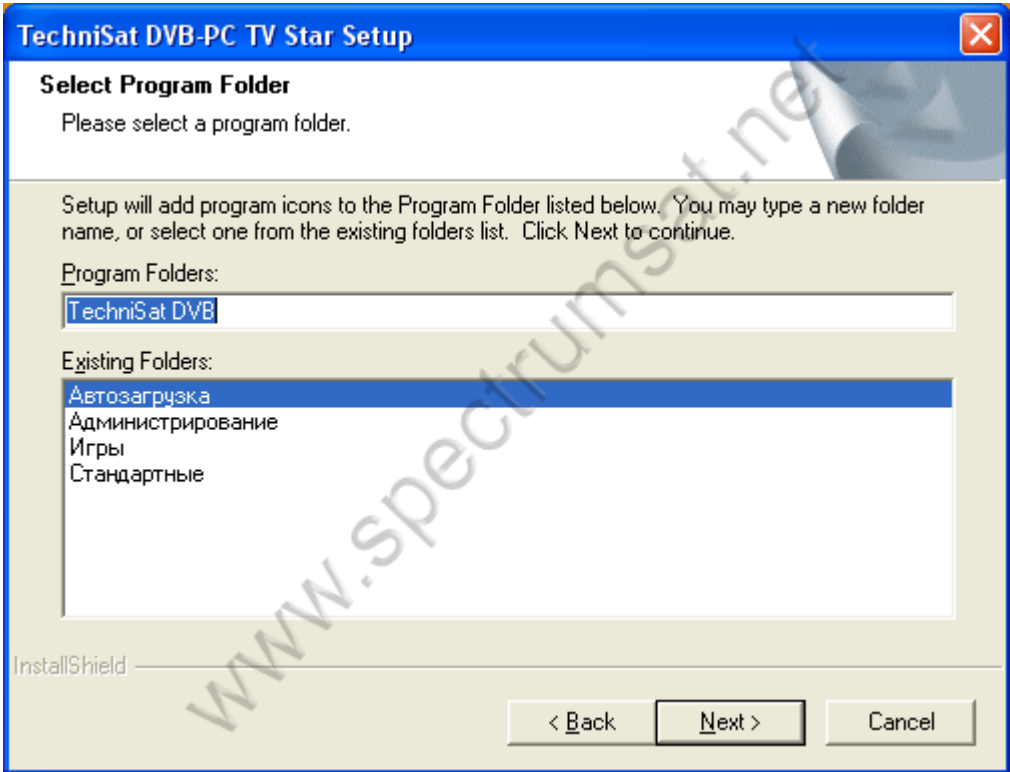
TechniSat DVB-PC TV Star Setup

Select Program Folder

Please select a program folder.

Setup will add program icons to the Program Folder listed below. You may type a new folder name, or select one from the existing folders list. Click Next to continue.

Program Folders:

TechniSat DVB

Existing Folders:

Автозагрузка
Администрирование
Игры
Стандартные

InstallShield

< Back

Next >

Cancel

www.spectrumsat.net